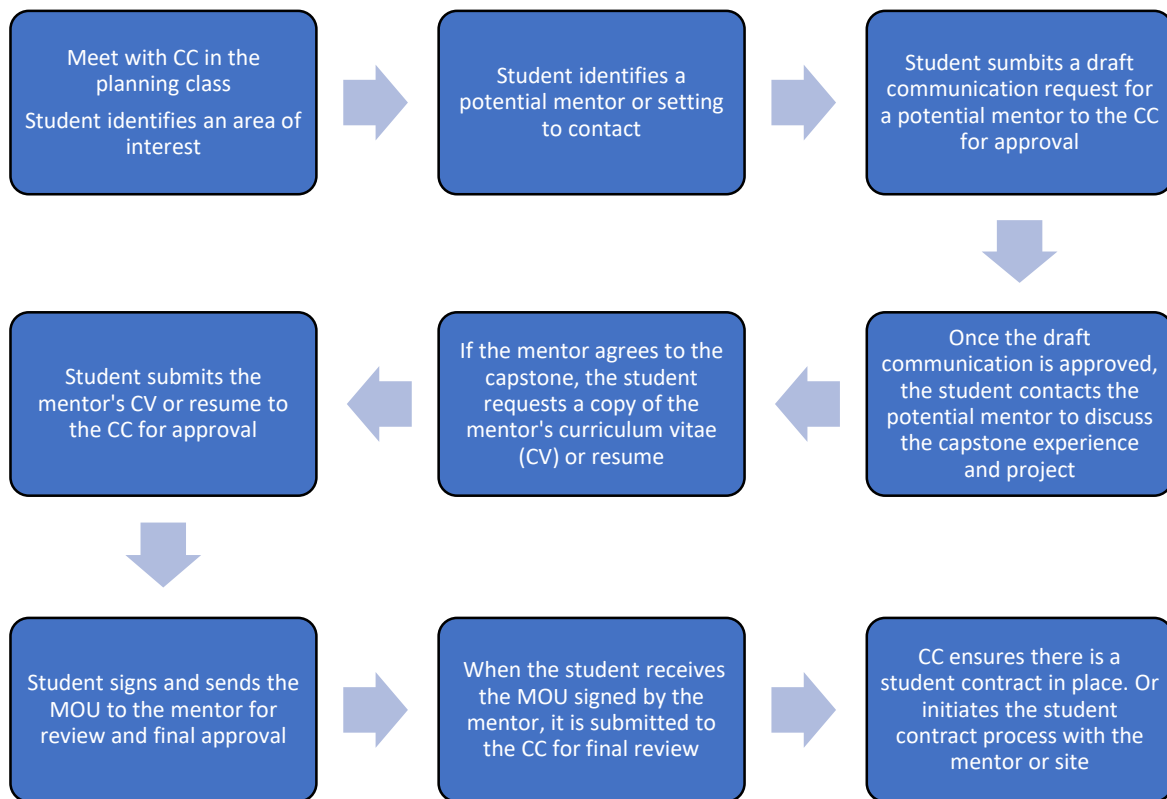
Meet with CC in the planning class

Student identifies an area of interest

Student identifies a potential mentor or setting to contact

Student sumbits a draft communication request for a potential mentor to the CC for approval

Once the draft communication is approved, the student contacts the potential mentor to discuss the capstone experience and project

If the mentor agrees to the capstone, the student requests a copy of the mentor's curriculum vitae (CV) or resume

Student submits the mentor's CV or resume to the CC for approval

Student signs and sends the MOU to the mentor for review and final approval

When the student receives the MOU signed by the mentor, it is submitted to the CC for final review

CC ensures there is a student contract in place. Or initiates the student contract process with the mentor or site